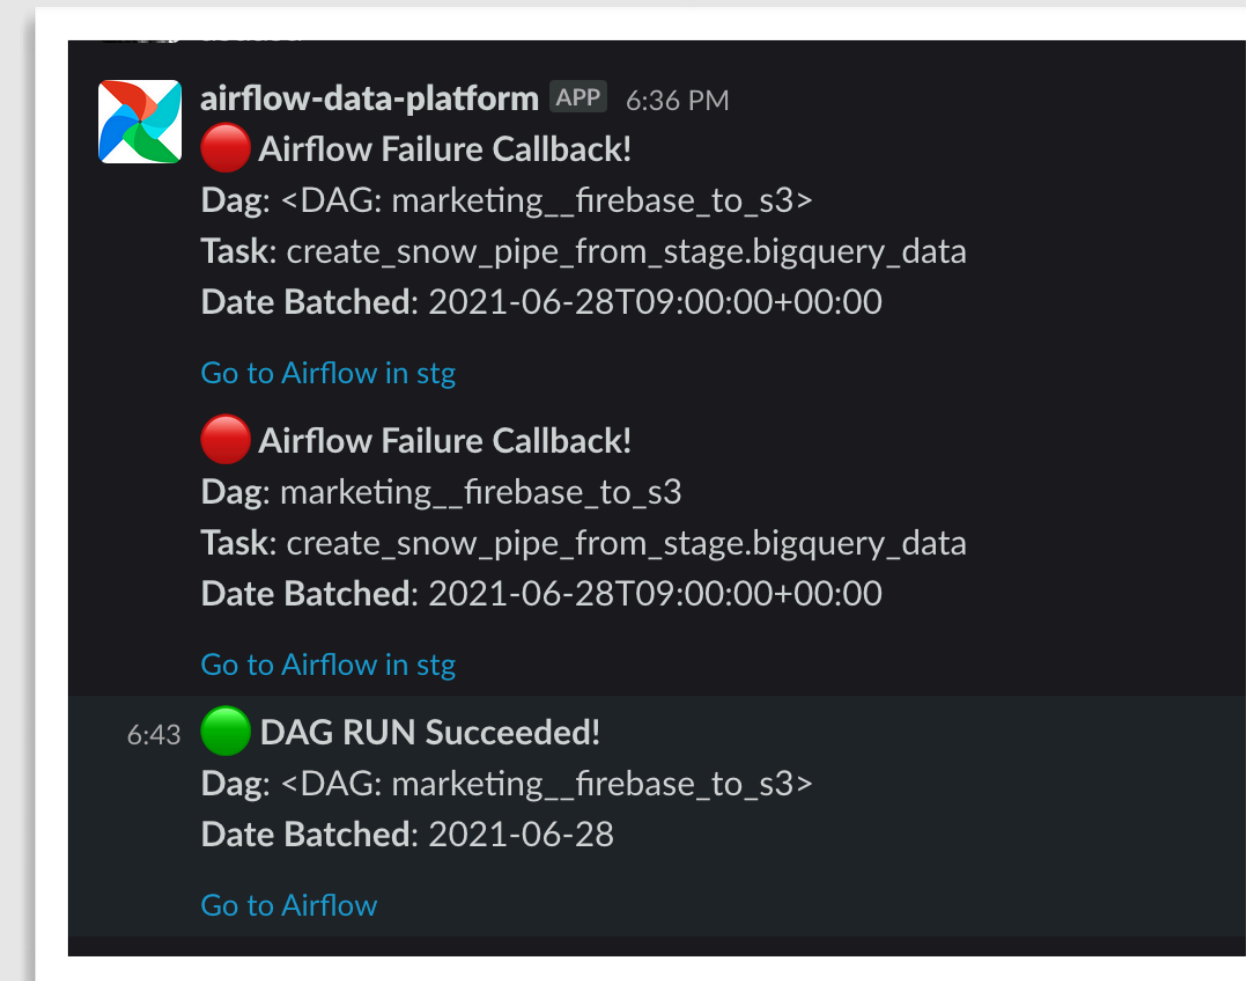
airflow-data-platform APP 6:36 PM

🔴 Airflow Failure Callback!
Dag: <DAG: marketing__firebase_to_s3>
Task: create_snow_pipe_from_stage.bigquery_data
Date Batched: 2021-06-28T09:00:00+00:00

Go to Airflow in stg

🔴 Airflow Failure Callback!
Dag: marketing__firebase_to_s3
Task: create_snow_pipe_from_stage.bigquery_data
Date Batched: 2021-06-28T09:00:00+00:00

Go to Airflow in stg

6:43 🟢 DAG RUN Succeeded!
Dag: <DAG: marketing__firebase_to_s3>
Date Batched: 2021-06-28

Go to Airflow